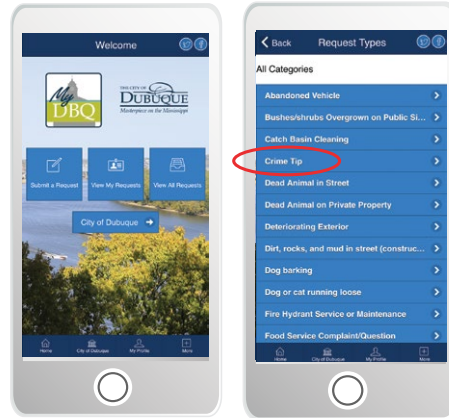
Welcome

My DBQ

THE CITY OF DUBUQUE
Masterpiece on the Mississippi

Submit a Request
View My Requests
View All Requests

City of Dubuque

Home
City of Dubuque
My Profile
More

Back
Request Types

All Categories

Abandoned Vehicle
Bushes/shrubs Overgrown on Public Si...
Catch Basin Cleaning
Crime Tip
Dead Animal in Street
Dead Animal on Private Property
Deteriorating Exterior
Dirt, rocks, and mud in street (construc...
Dog barking
Dog or cat running loose
Fire Hydrant Service or Maintenance
Food Service Complaint/Question

Home
City of Dubuque
My Profile
More